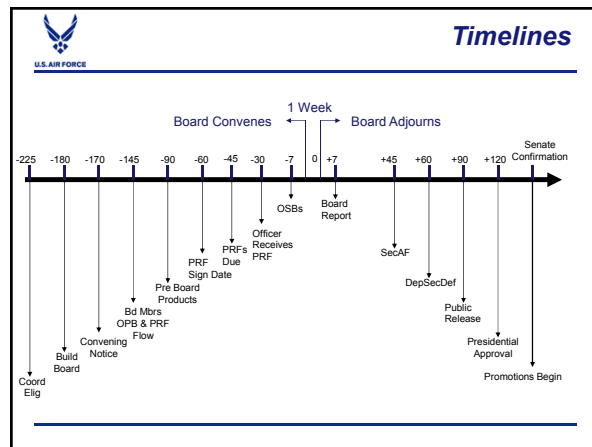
U.S. AIR FORCE

Timelines

1 Week

Board Convenes

Board Adjourns

-225 -180 -170 -145 -90 -60 -45 -30 -7 0 +7 +45 +60 +90 +120

Senate Confirmation

OSBs

Board Report

Officer Receives PRF

PRFs Due

PRF Sign Date

Pre Board Products

Bd Mbrs OPB & PRF Flow

Convening Notice

Build Board

Coord Elig

SecAF

DepSecDef

Public Release

Presidential Approval

Promotions Begin